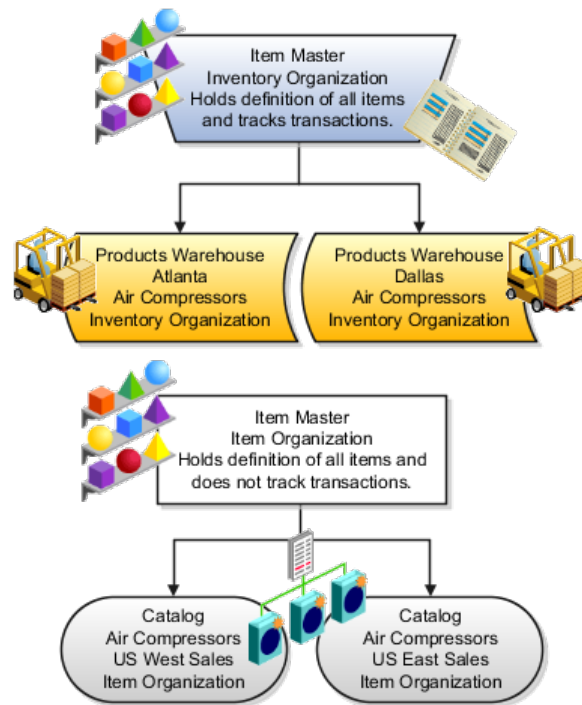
Item Master
Inventory Organization
Holds definition of all items and tracks transactions.

Products Warehouse
Atlanta
Air Compressors
Inventory Organization

Products Warehouse
Dallas
Air Compressors
Inventory Organization

Item Master
Item Organization
Holds definition of all items and does not track transactions.

Catalog
Air Compressors
US West Sales
Item Organization

Catalog
Air Compressors
US East Sales
Item Organization